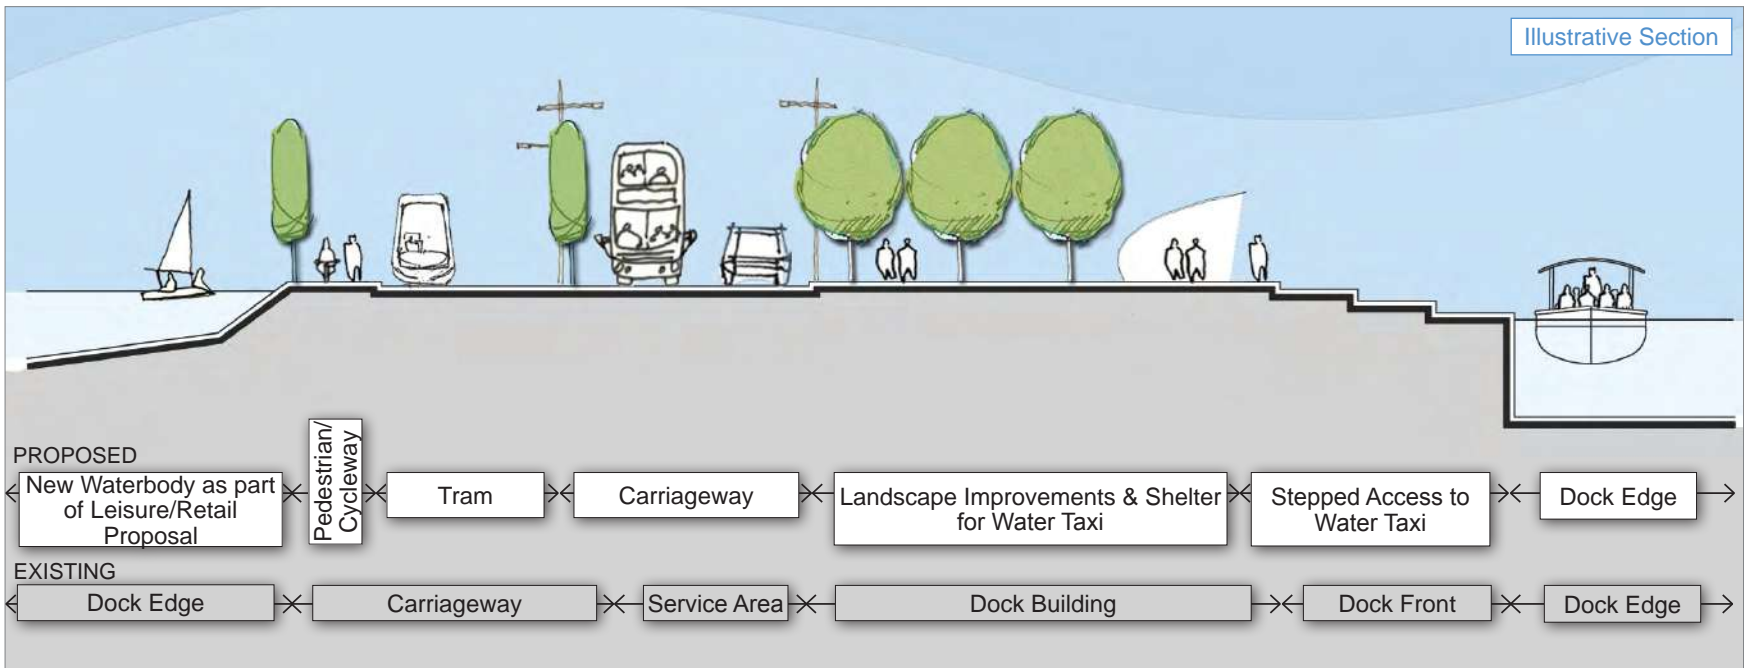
Illustrative Section

PROPOSED

New Waterbody as part of Leisure/Retail Proposal

Pedestrian/ Cycleway

Tram

Carriageway

Landscape Improvements & Shelter for Water Taxi

Stepped Access to Water Taxi

Dock Edge

EXISTING

Dock Edge

Carriageway

Service Area

Dock Building

Dock Front

Dock Edge